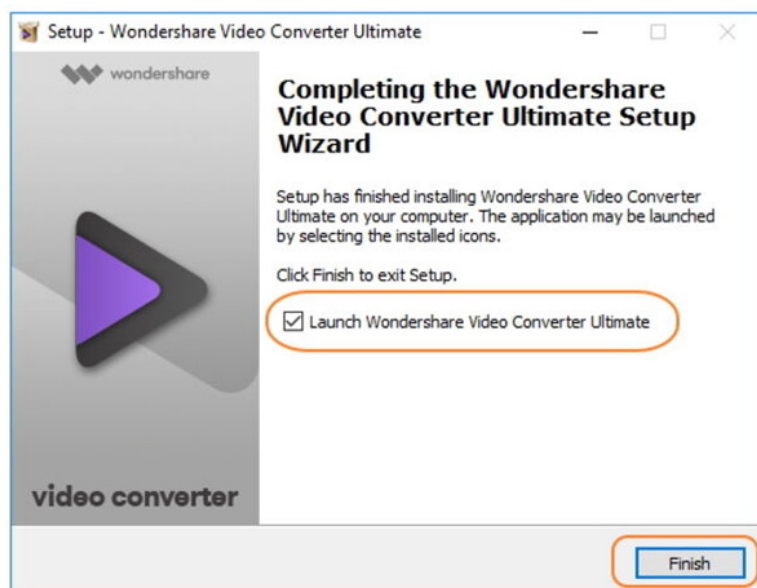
Setup - Wondershare Video Converter Ultimate

wondershare

video converter

Completing the Wondershare Video Converter Ultimate Setup Wizard

Setup has finished installing Wondershare Video Converter Ultimate on your computer. The application may be launched by selecting the installed icons.

Click Finish to exit Setup.

☑ Launch Wondershare Video Converter Ultimate

Finish